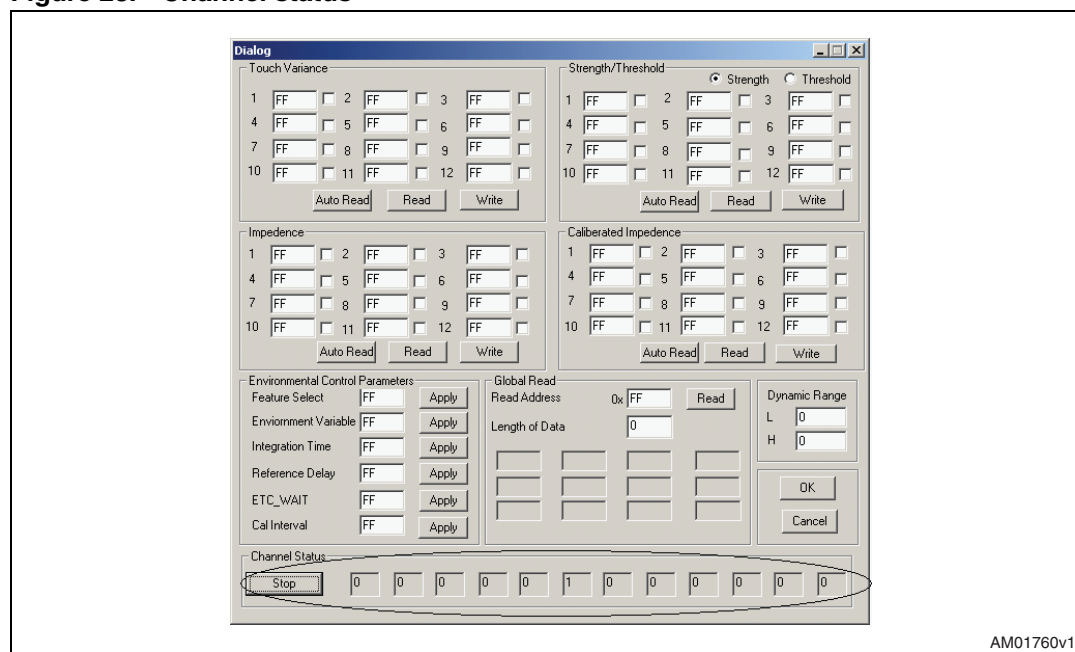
Figure 23. Channel Status

Dialog

Touch Variance
1 FF 2 FF 3 FF
4 FF 5 FF 6 FF
7 FF 8 FF 9 FF
10 FF 11 FF 12 FF
Auto Read Read Write

Strength/Threshold
Strength Threshold
1 FF 2 FF 3 FF
4 FF 5 FF 6 FF
7 FF 8 FF 9 FF
10 FF 11 FF 12 FF
Auto Read Read Write

Impedence
1 FF 2 FF 3 FF
4 FF 5 FF 6 FF
7 FF 8 FF 9 FF
10 FF 11 FF 12 FF
Auto Read Read Write

Caliberated Impedence
1 FF 2 FF 3 FF
4 FF 5 FF 6 FF
7 FF 8 FF 9 FF
10 FF 11 FF 12 FF
Auto Read Read Write

Environmental Control Parameters
Feature Select FF Apply
Enviornment Variable FF Apply
Integration Time FF Apply
Reference Delay FF Apply
ETC_WAIT FF Apply
Cal Interval FF Apply

Global Read
Read Address 0x FF Read
Length of Data 0

Dynamic Range
L 0
H 0

OK
Cancel

Channel Status
Stop 0 0 0 0 0 1 0 0 0 0 0 0

AM01760v1